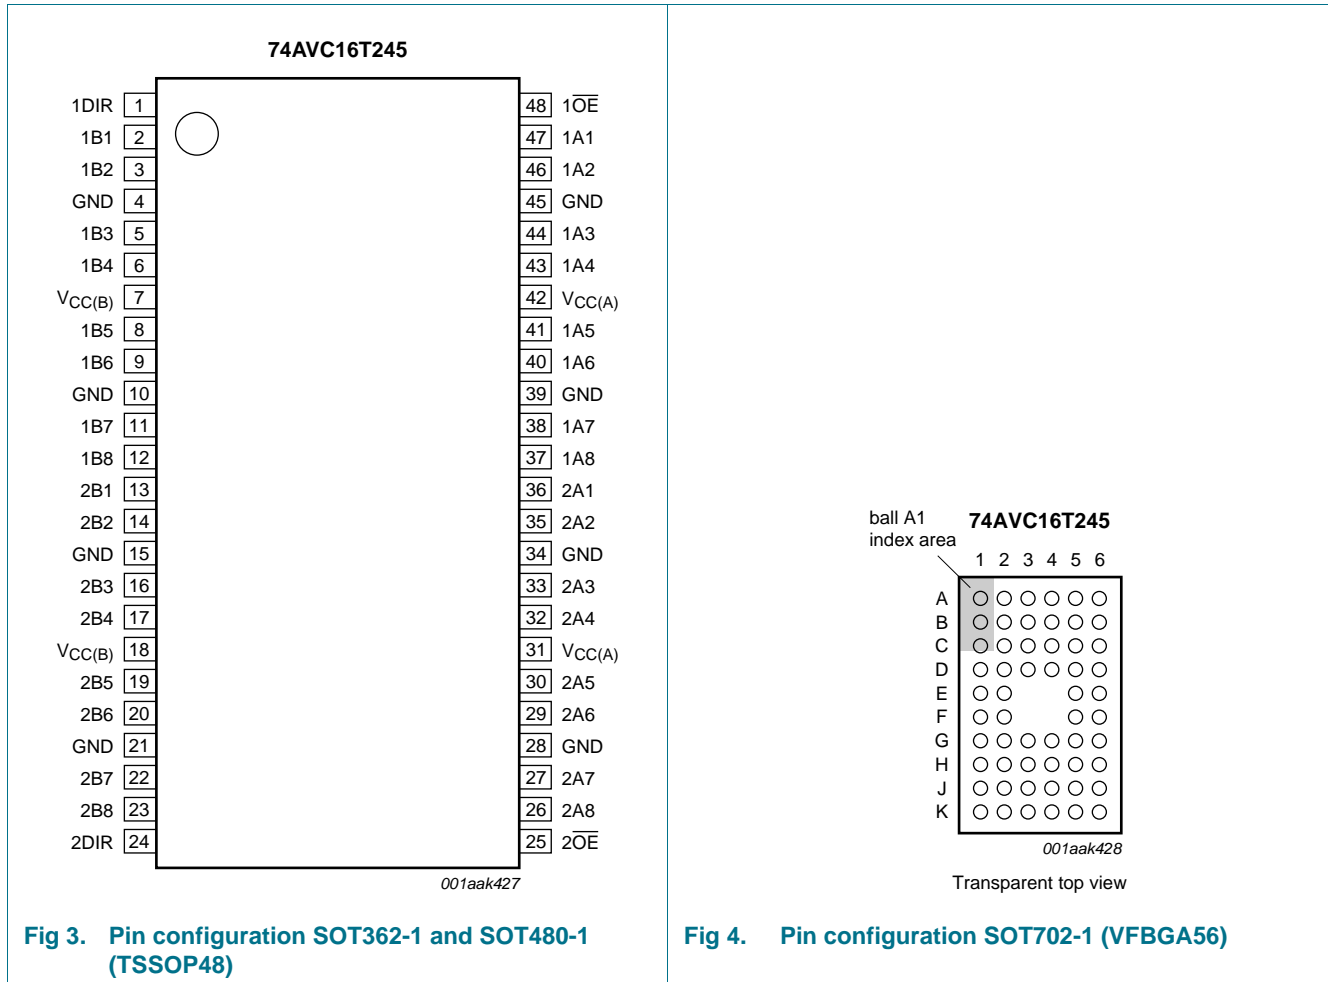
74AVC16T245

1DIR 1
1B1 2
1B2 3
GND 4
1B3 5
1B4 6
$V_{CC(B)}$ 7
1B5 8
1B6 9
GND 10
1B7 11
1B8 12
2B1 13
2B2 14
GND 15
2B3 16
2B4 17
$V_{CC(B)}$ 18
2B5 19
2B6 20
GND 21
2B7 22
2B8 23
2DIR 24

48 $1\overline{OE}$
47 1A1
46 1A2
45 GND
44 1A3
43 1A4
42 $V_{CC(A)}$
41 1A5
40 1A6
39 GND
38 1A7
37 1A8
36 2A1
35 2A2
34 GND
33 2A3
32 2A4
31 $V_{CC(A)}$
30 2A5
29 2A6
28 GND
27 2A7
26 2A8
25 $2\overline{OE}$

001aak427

Fig 3. Pin configuration SOT362-1 and SOT480-1 (TSSOP48)

ball A1 index area

74AVC16T245

1 2 3 4 5 6

A
B
C
D
E
F
G
H
J
K

001aak428

Transparent top view

Fig 4. Pin configuration SOT702-1 (VFBGA56)